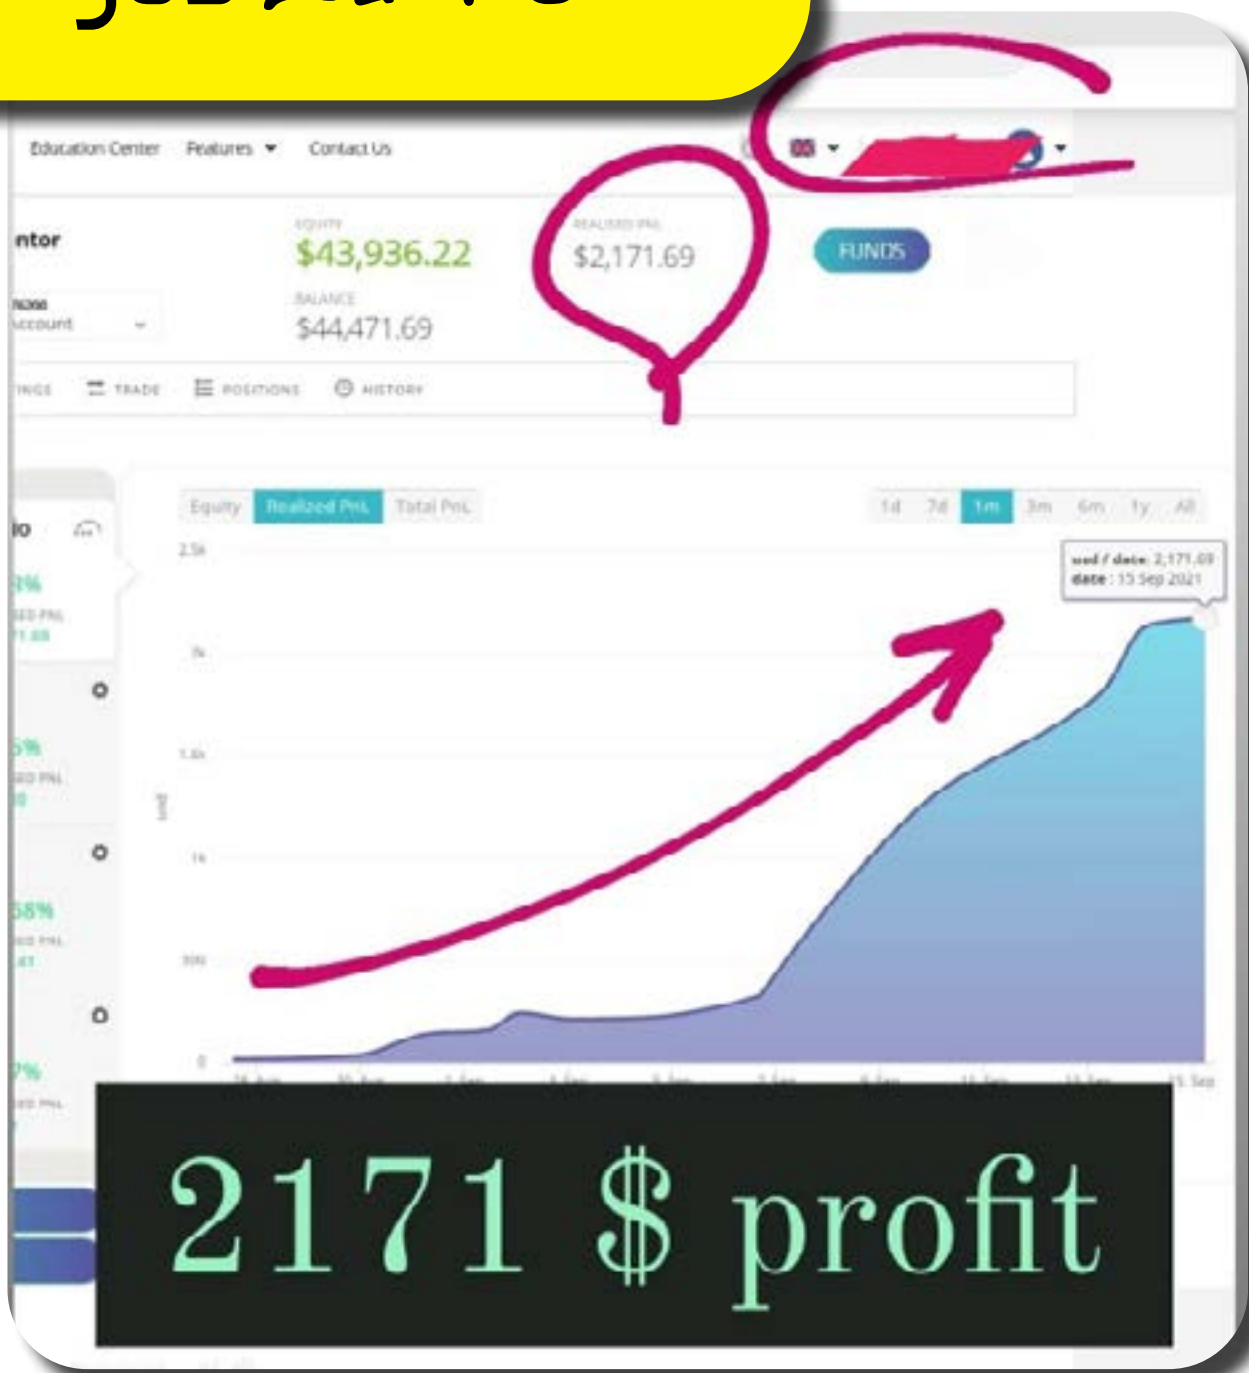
Education Center Features Contact Us

ntor

EQUITY
$43,936.22

REALIZED PNL
$2,171.69

FUNDS

BALANCE
$44,471.69

TRADE POSITIONS HISTORY

Equity Realized PnL Total PnL

1d 7d 1m 3m 6m 1y All

2.5k
2k
1.5k
1k
500
0

usd

usd / date: 2,171.69
date: 15 Sep 2021

15 Sep

2171 $ profit